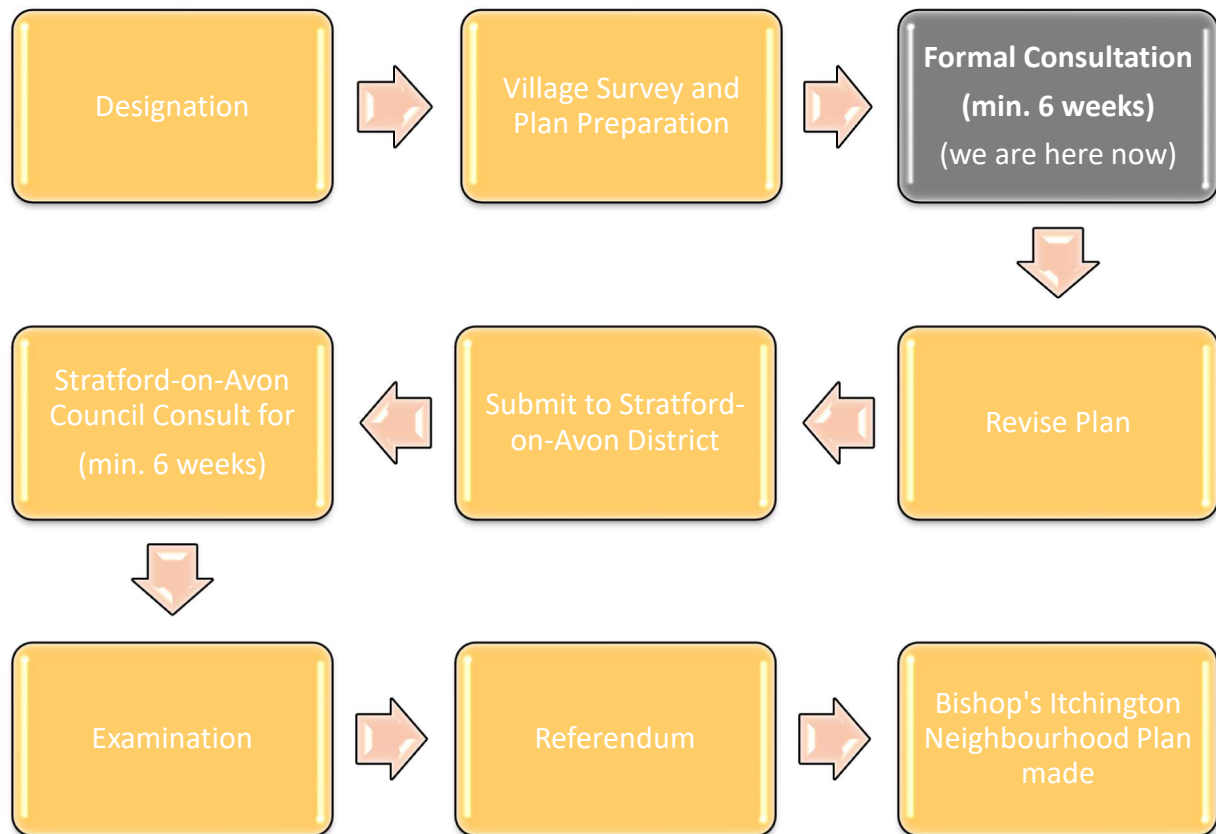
Designation

Village Survey and Plan Preparation

**Formal Consultation (min. 6 weeks)**
(we are here now)

Revise Plan

Submit to Stratford-on-Avon District

Stratford-on-Avon Council Consult for
(min. 6 weeks)

Examination

Referendum

Bishop's Itchington Neighbourhood Plan made